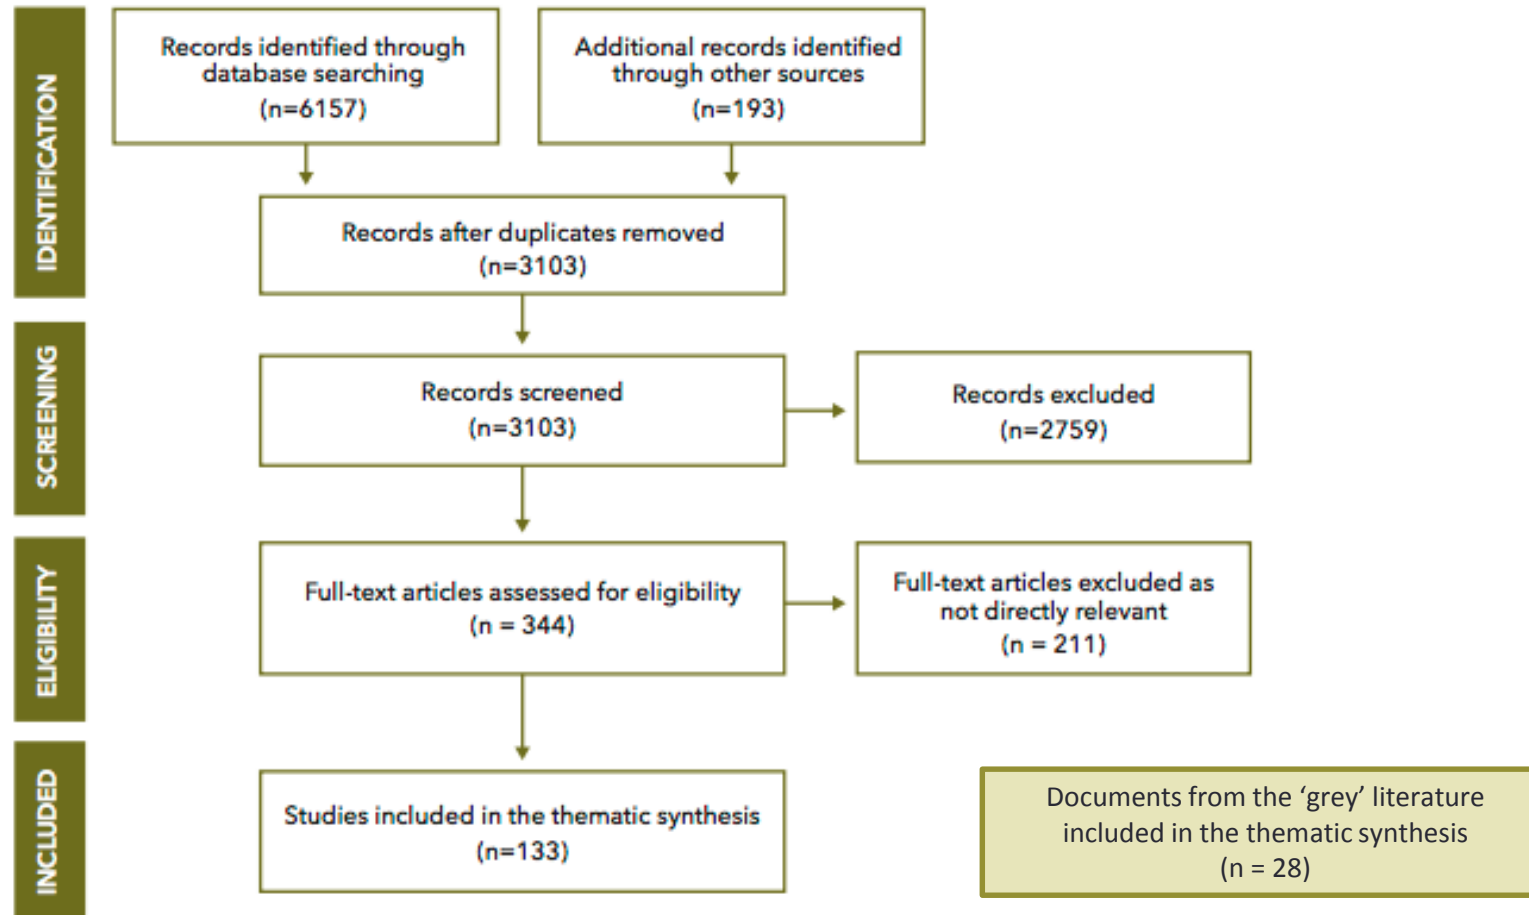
IDENTIFICATION

Records identified through database searching (n=6157)

Additional records identified through other sources (n=193)

Records after duplicates removed (n=3103)

SCREENING

Records screened (n=3103)

Records excluded (n=2759)

ELIGIBILITY

Full-text articles assessed for eligibility (n = 344)

Full-text articles excluded as not directly relevant (n = 211)

INCLUDED

Studies included in the thematic synthesis (n=133)

Documents from the 'grey' literature included in the thematic synthesis (n = 28)